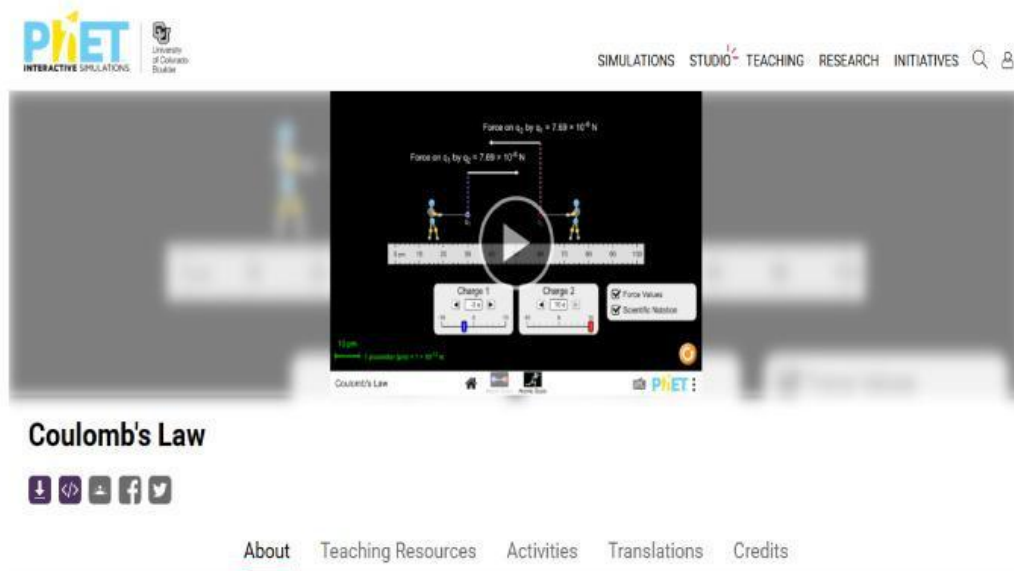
PhET INTERACTIVE SIMULATIONS

University of Colorado Boulder

SIMULATIONS STUDIO TEACHING RESEARCH INITIATIVES

Force on $q_2$ by $q_1$ = 7.69 × $10^{-6}$ N

Force on $q_1$ by $q_2$ = 7.69 × $10^{-6}$ N

Charge 1

Charge 2

Force Values

Scientific Notation

Coulomb's Law

PhET

Coulomb's Law

About Teaching Resources Activities Translations Credits